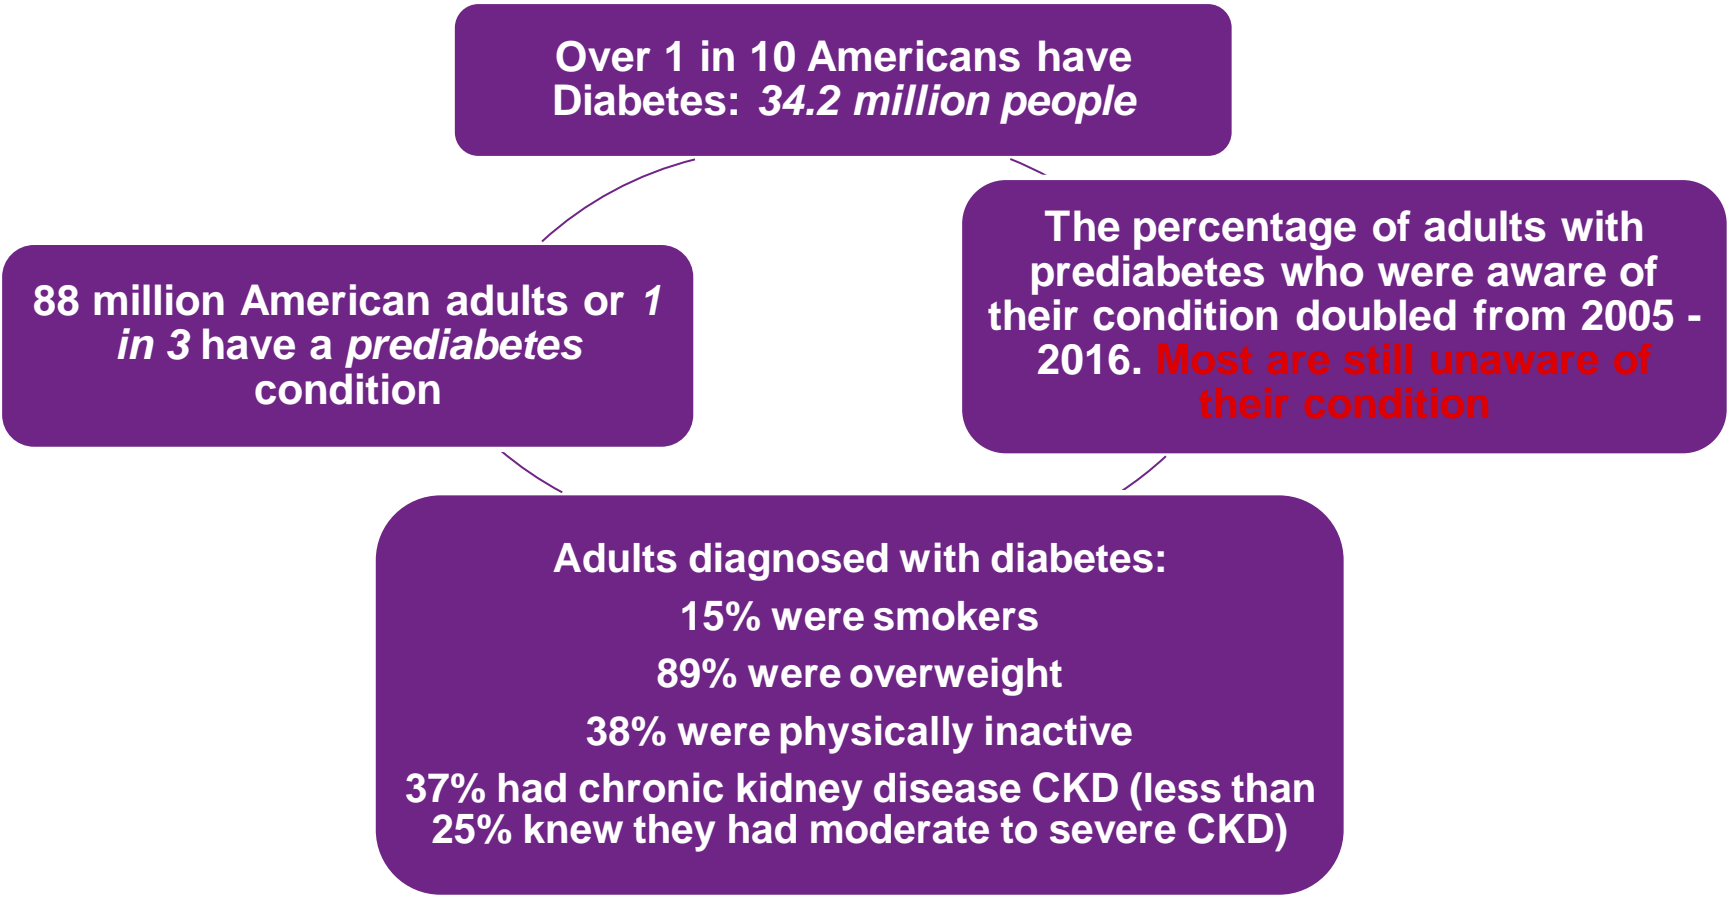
Over 1 in 10 Americans have Diabetes: *34.2 million people*

The percentage of adults with prediabetes who were aware of their condition doubled from 2005 - 2016. Most are still unaware of their condition

88 million American adults or *1 in 3* have a *prediabetes* condition

Adults diagnosed with diabetes:

15% were smokers

89% were overweight

38% were physically inactive

37% had chronic kidney disease CKD (less than 25% knew they had moderate to severe CKD)